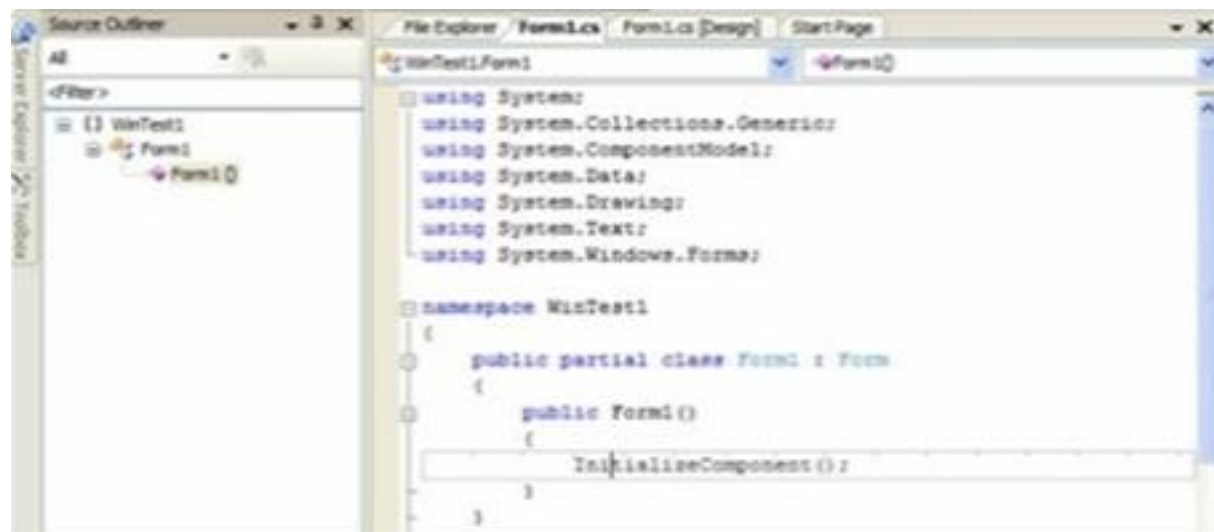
Server Explorer Toolbox

Source Outliner

All

<Filter>

{} WinTest1
Form1
Form1()

File Explorer Form1.cs Form1.cs [Design] Start Page

WinTest1.Form1

Form1()

using System;
using System.Collections.Generic;
using System.ComponentModel;
using System.Data;
using System.Drawing;
using System.Text;
using System.Windows.Forms;

namespace WinTest1
{
public partial class Form1 : Form
{
public Form1()
{
InitializeComponent();
}
}